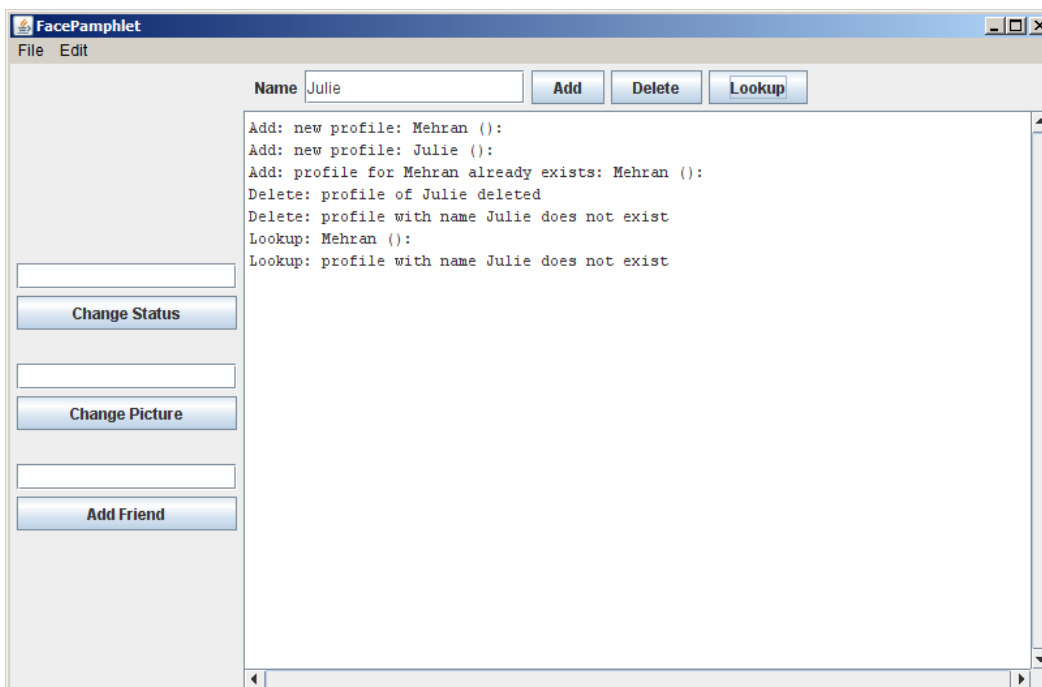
FacePamphlet
File Edit

Name Julie Add Delete Lookup

Add: new profile: Mehran ():
Add: new profile: Julie ():
Add: profile for Mehran already exists: Mehran ():
Delete: profile of Julie deleted
Delete: profile with name Julie does not exist
Lookup: Mehran ():
Lookup: profile with name Julie does not exist

Change Status

Change Picture

Add Friend